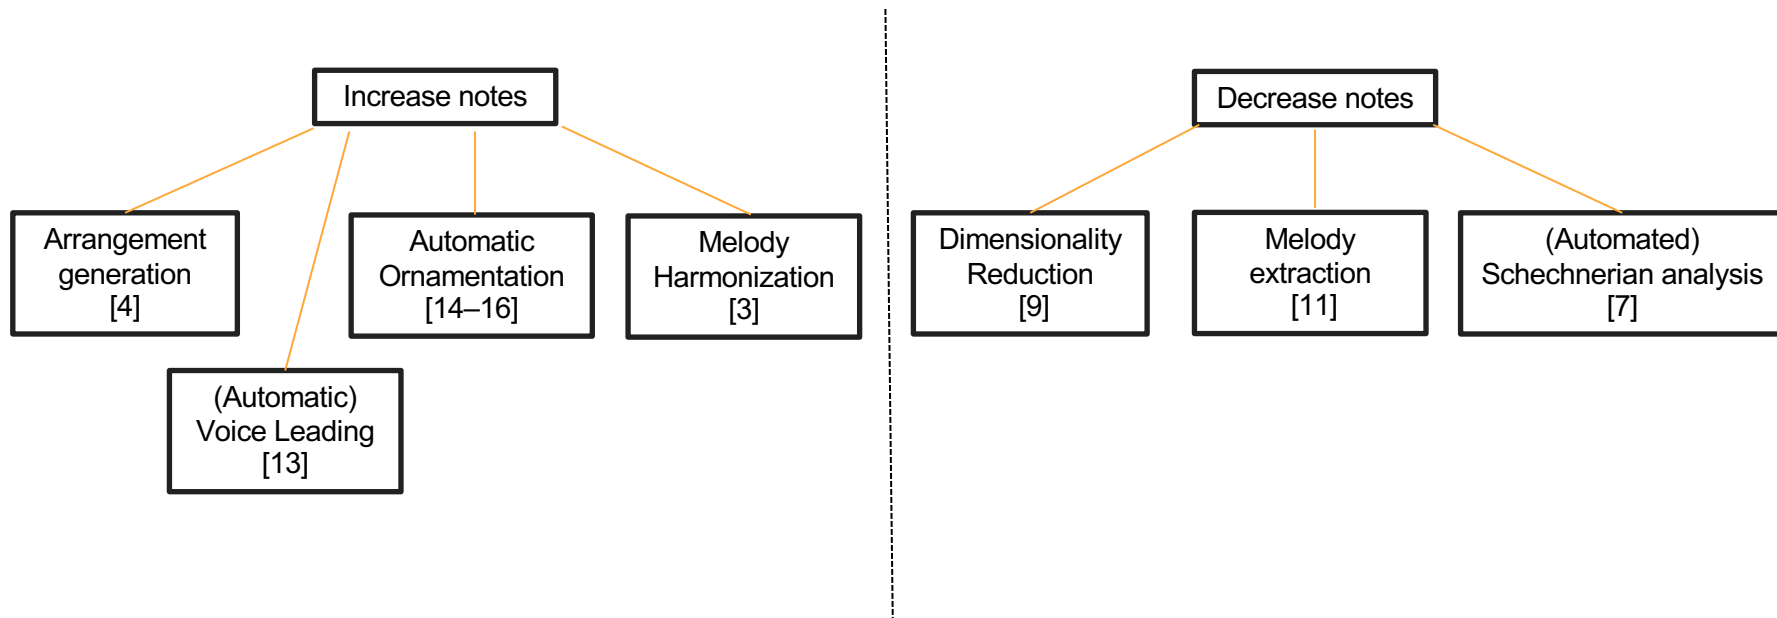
Increase notes

Arrangement generation [4]

Automatic Ornamentation [14–16]

Melody Harmonization [3]

(Automatic) Voice Leading [13]

Decrease notes

Dimensionality Reduction [9]

Melody extraction [11]

(Automated) Schechnerian analysis [7]